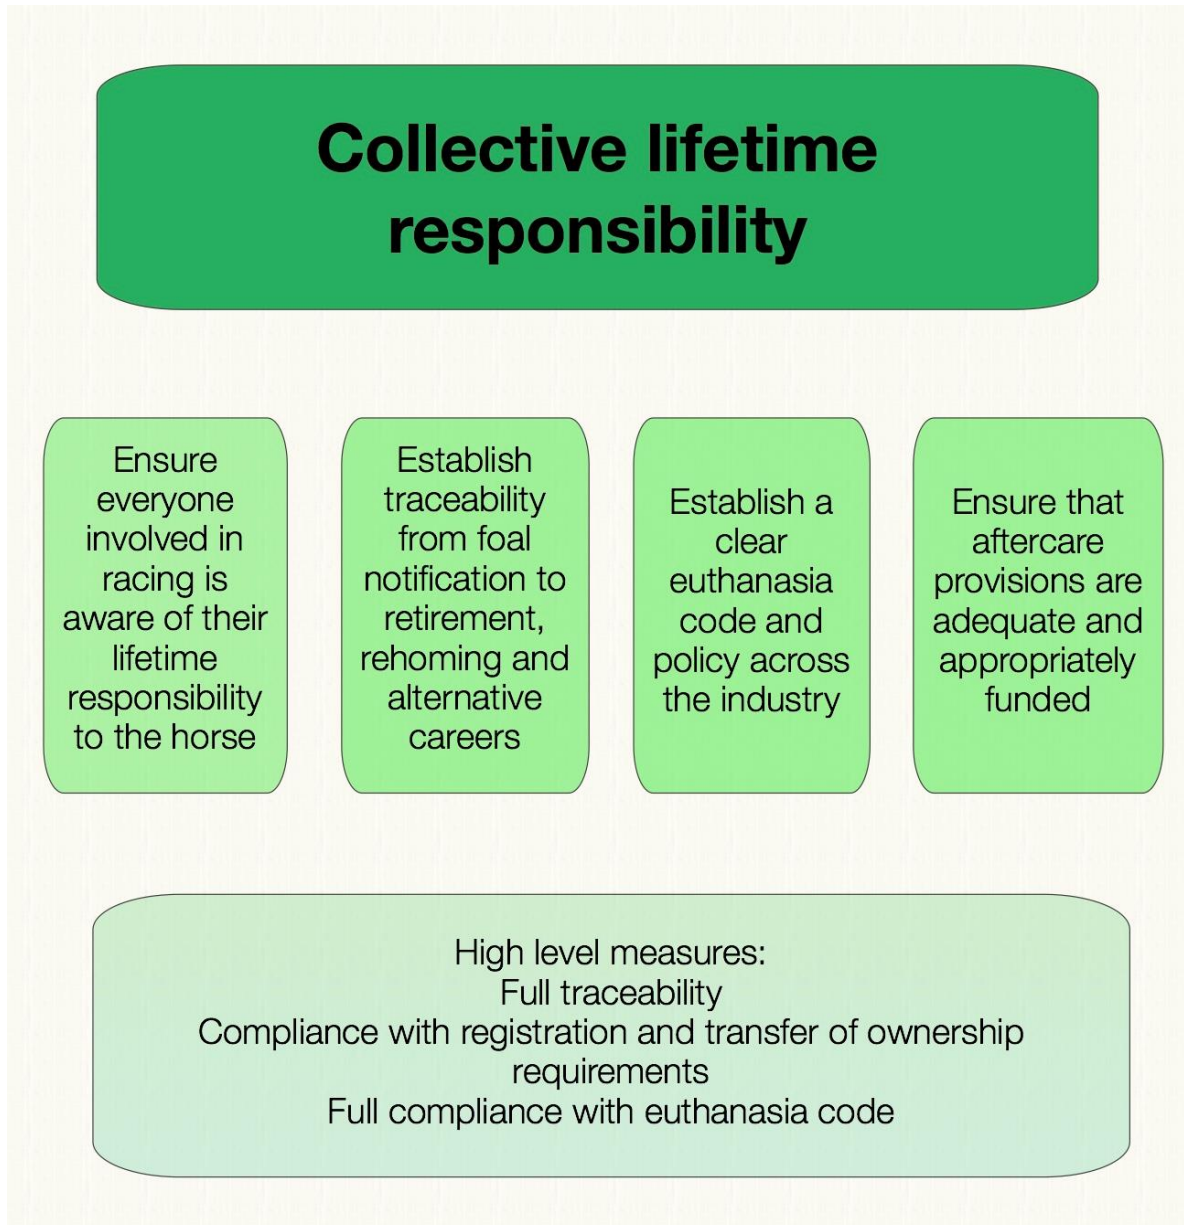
Collective lifetime responsibility

Ensure everyone involved in racing is aware of their lifetime responsibility to the horse

Establish traceability from foal notification to retirement, rehoming and alternative careers

Establish a clear euthanasia code and policy across the industry

Ensure that aftercare provisions are adequate and appropriately funded

High level measures:
Full traceability
Compliance with registration and transfer of ownership requirements
Full compliance with euthanasia code